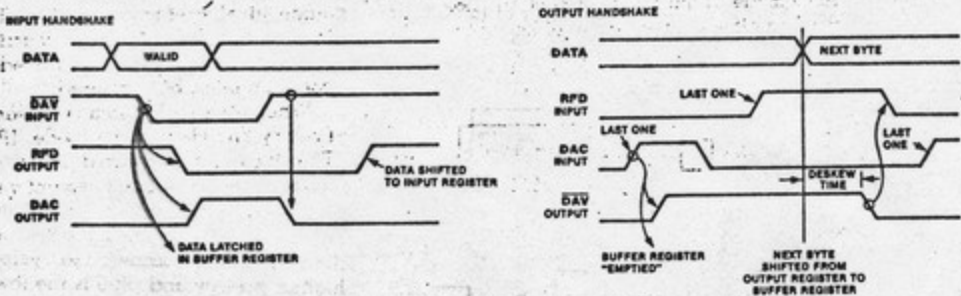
INPUT HANDSHAKE

DATA

VALID

$\overline{DAV}$ INPUT

RFD OUTPUT

DAC OUTPUT

DATA SHIFTED TO INPUT REGISTER

DATA LATCHED IN BUFFER REGISTER

OUTPUT HANDSHAKE

DATA

NEXT BYTE

RFD INPUT

LAST ONE

LAST ONE

DAC INPUT

LAST ONE

DESKEW TIME

$\overline{DAV}$ OUTPUT

BUFFER REGISTER "EMPTIED"

NEXT BYTE SHIFTED FROM OUTPUT REGISTER TO BUFFER REGISTER